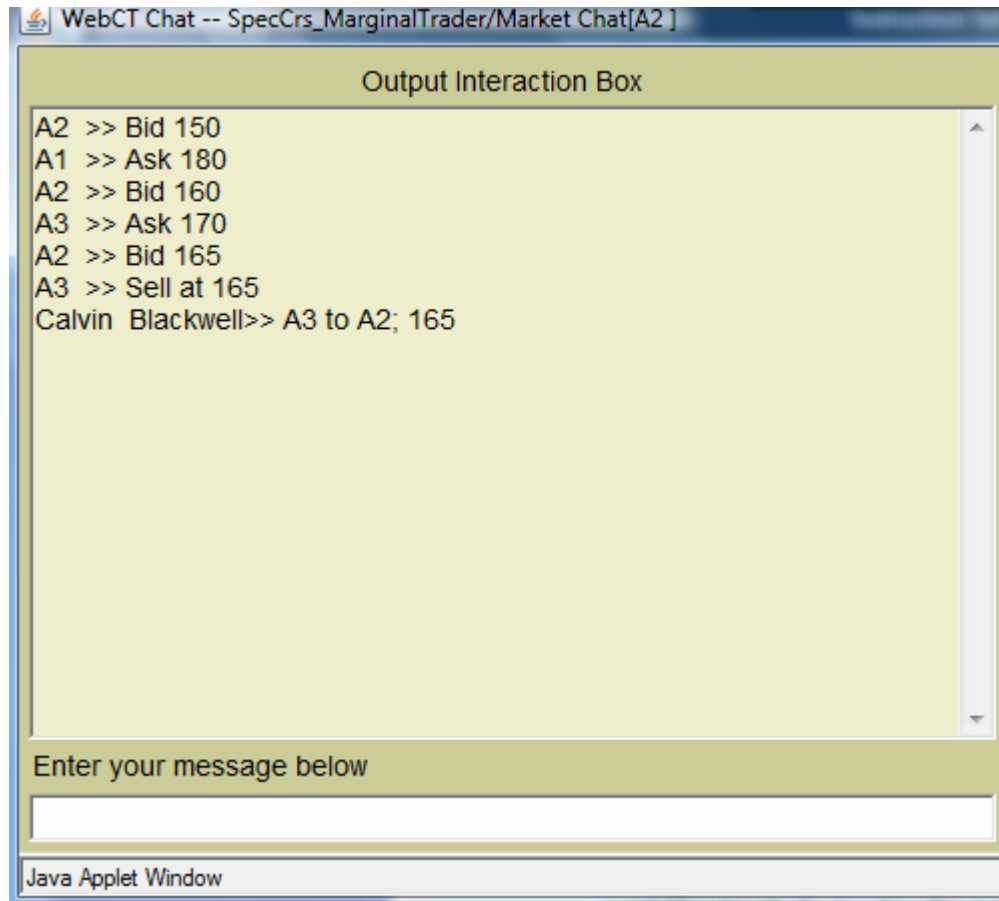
WebCT Chat -- SpecCrs_MarginalTrader/Market Chat[A2 ]

Output Interaction Box

A2 >> Bid 150
A1 >> Ask 180
A2 >> Bid 160
A3 >> Ask 170
A2 >> Bid 165
A3 >> Sell at 165
Calvin Blackwell>> A3 to A2; 165

Enter your message below

Java Applet Window